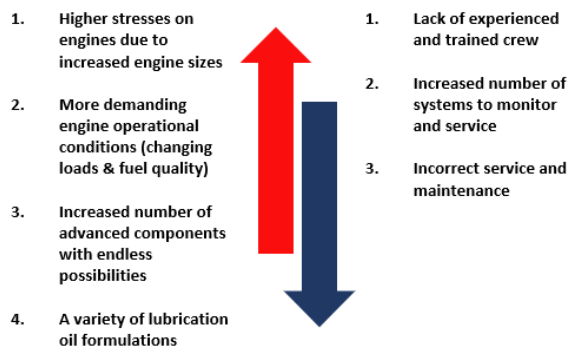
1. Higher stresses on engines due to increased engine sizes

2. More demanding engine operational conditions (changing loads & fuel quality)

3. Increased number of advanced components with endless possibilities

4. A variety of lubrication oil formulations

1. Lack of experienced and trained crew

2. Increased number of systems to monitor and service

3. Incorrect service and maintenance